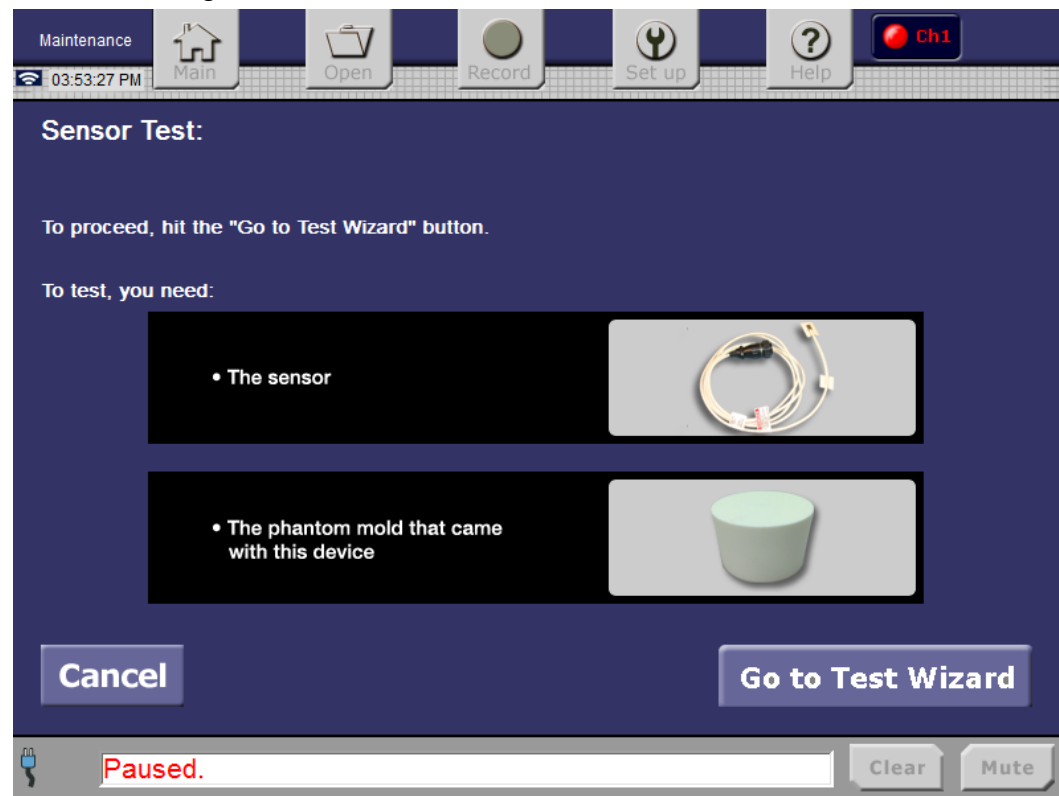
Maintenance
03:53:27 PM
Main
Open
Record
Set up
Help
Ch1

Sensor Test:

To proceed, hit the "Go to Test Wizard" button.

To test, you need:

• The sensor

• The phantom mold that came with this device

Cancel

Go to Test Wizard

Paused.

Clear

Mute